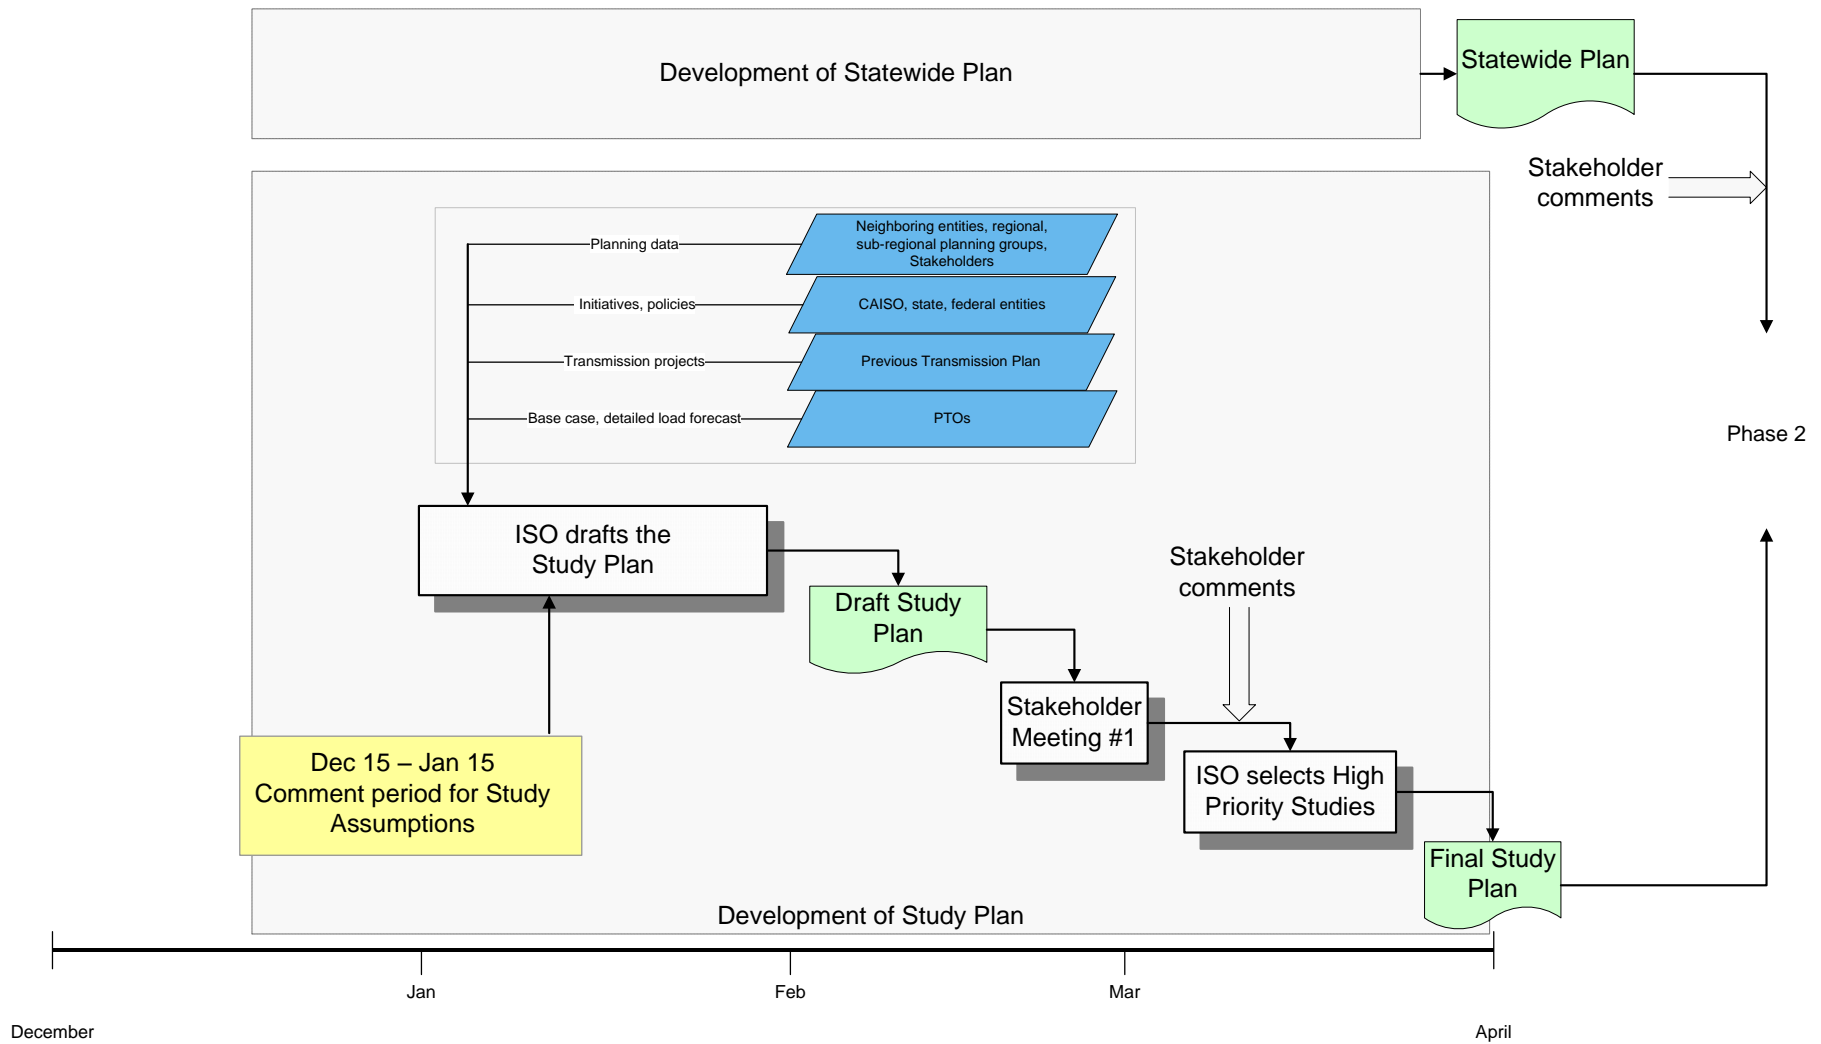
Development of Statewide Plan

Statewide Plan

Stakeholder comments

Planning data

Neighboring entities, regional, sub-regional planning groups, Stakeholders

Initiatives, policies

CAISO, state, federal entities

Transmission projects

Previous Transmission Plan

Base case, detailed load forecast

PTOs

Phase 2

ISO drafts the Study Plan

Draft Study Plan

Stakeholder comments

Stakeholder Meeting #1

ISO selects High Priority Studies

Dec 15 – Jan 15 Comment period for Study Assumptions

Final Study Plan

Development of Study Plan

Jan

Feb

Mar

December

April